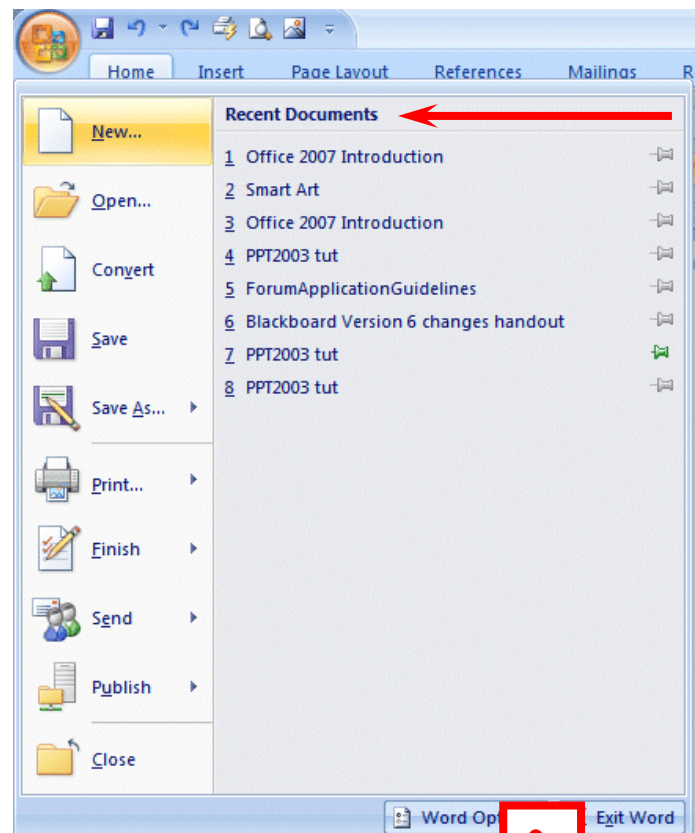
Home
Insert
Page Layout
References
Mailings
R

New...
Open...
Convert
Save
Save As...
Print...
Finish
Send
Publish
Close

Recent Documents
1 Office 2007 Introduction
2 Smart Art
3 Office 2007 Introduction
4 PPT2003 tut
5 ForumApplicationGuidelines
6 Blackboard Version 6 changes handout
7 PPT2003 tut
8 PPT2003 tut

Word Opt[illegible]
Exit Word